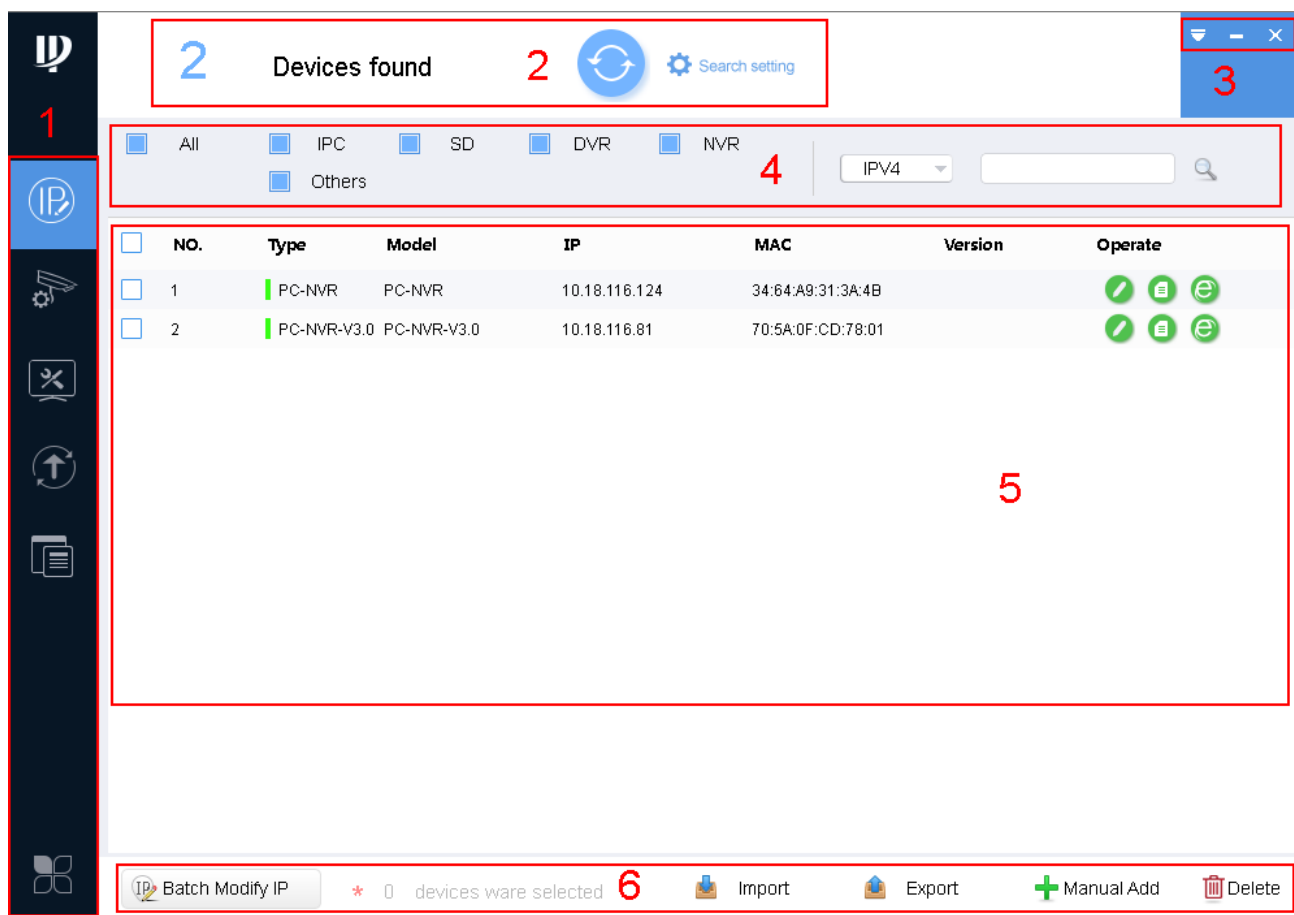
1

2 Devices found 2 Search setting

3

All IPC SD DVR NVR Others 4 IPV4

| NO. | Type | Model | IP | MAC | Version | Operate |
|---|---|---|---|---|---|---|
| 1 | PC-NVR | PC-NVR | 10.18.116.124 | 34:64:A9:31:3A:4B | | |
| 2 | PC-NVR-V3.0 | PC-NVR-V3.0 | 10.18.116.81 | 70:5A:0F:CD:78:01 | | |

5

Batch Modify IP * 0 devices ware selected 6 Import Export Manual Add Delete